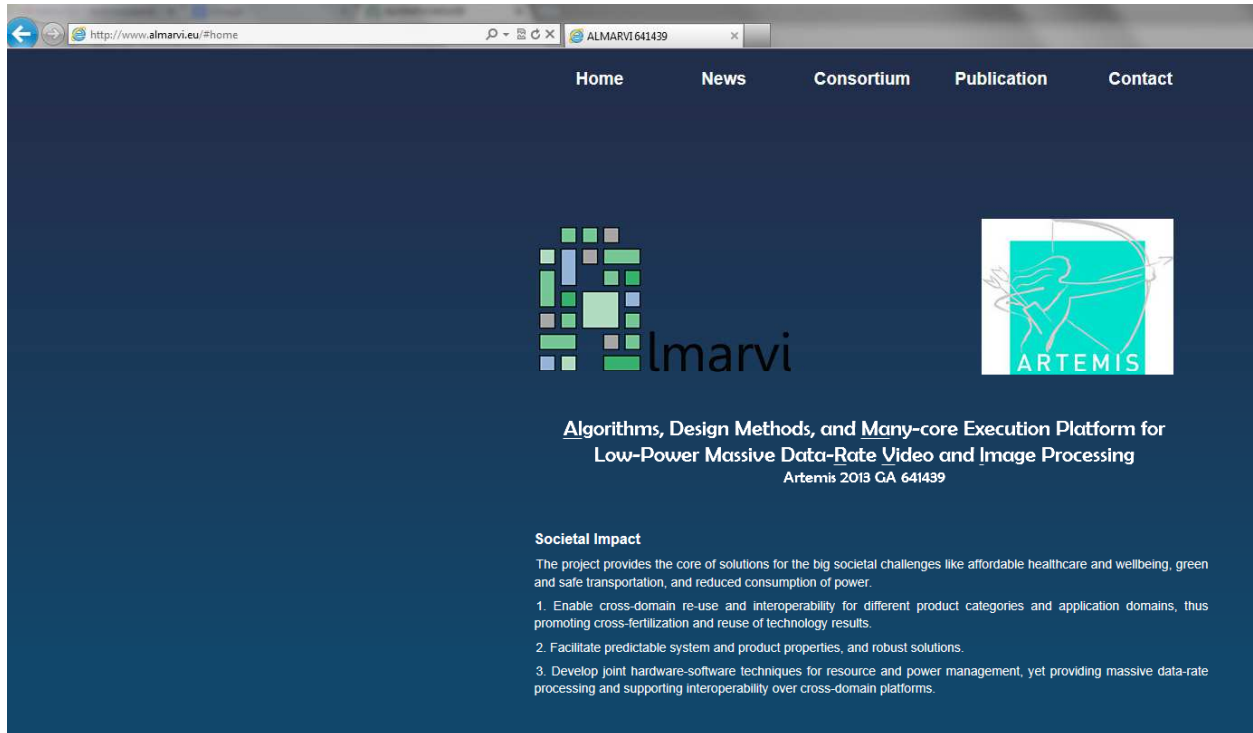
http://www.almarvi.eu/#home

ALMARVI 641439

Home News Consortium Publication Contact

lmarvi

ARTEMIS

Algorithms, Design Methods, and Many-core Execution Platform for Low-Power Massive Data-Rate Video and Image Processing
Artemis 2013 GA 641439

Societal Impact

The project provides the core of solutions for the big societal challenges like affordable healthcare and wellbeing, green and safe transportation, and reduced consumption of power.

1. Enable cross-domain re-use and interoperability for different product categories and application domains, thus promoting cross-fertilization and reuse of technology results.

2. Facilitate predictable system and product properties, and robust solutions.

3. Develop joint hardware-software techniques for resource and power management, yet providing massive data-rate processing and supporting interoperability over cross-domain platforms.